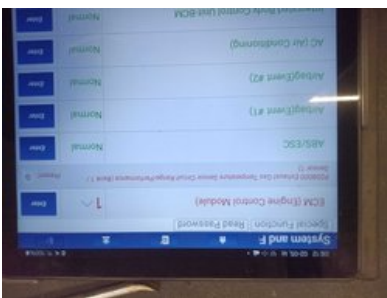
System and F
Special Function | Read Password
ECM (Engine Control Module) 1
P2080 Exhaust Gas Temperature Sensor Circuit Range/Performance (Bank 1 Sensor 1) History
ABS/ESC Normal
Airbag(Event #1) Normal
Airbag(Event #2) Normal
AC (Air Conditioning) Normal
Integrated Body Control Unit BCM Normal